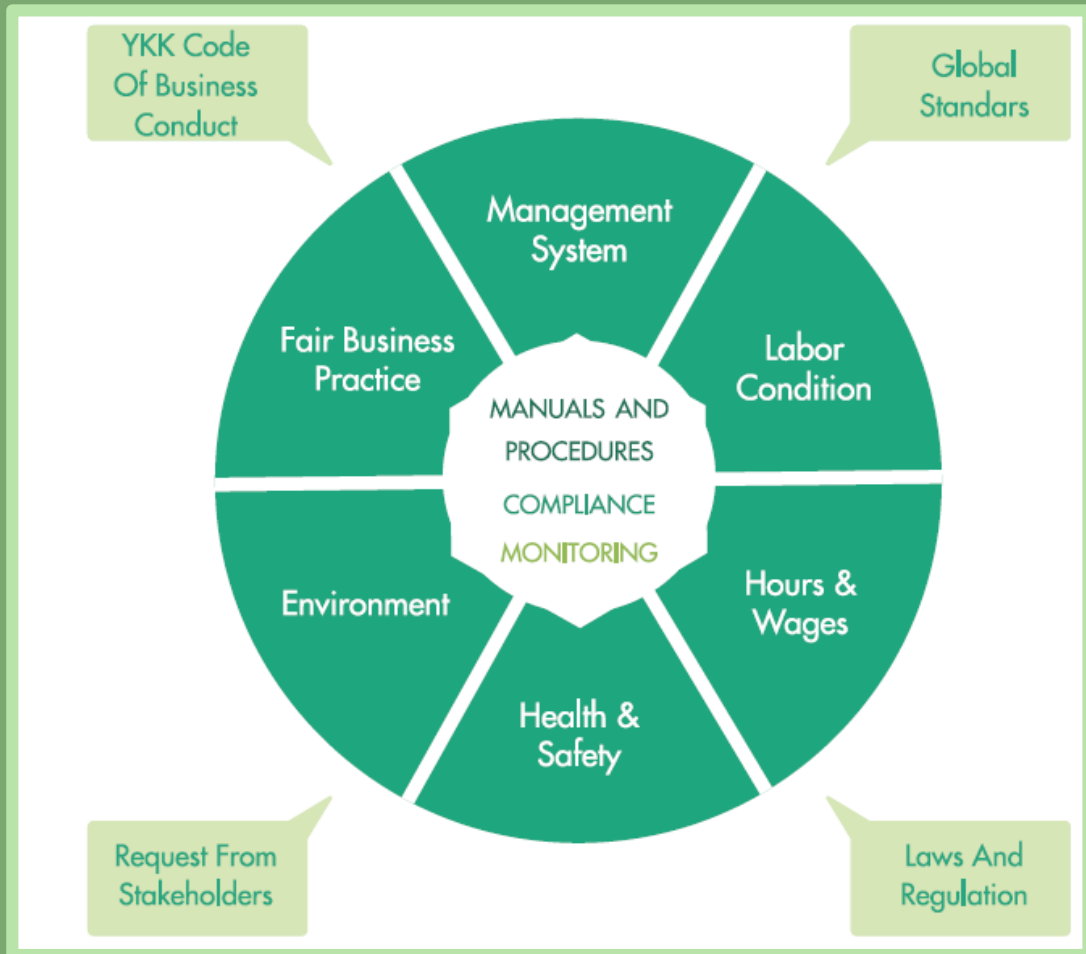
YKK Code Of Business Conduct

Global Standars

Management System

Labor Condition

Hours & Wages

Health & Safety

Environment

Fair Business Practice

MANUALS AND PROCEDURES

COMPLIANCE

MONITORING

Request From Stakeholders

Laws And Regulation